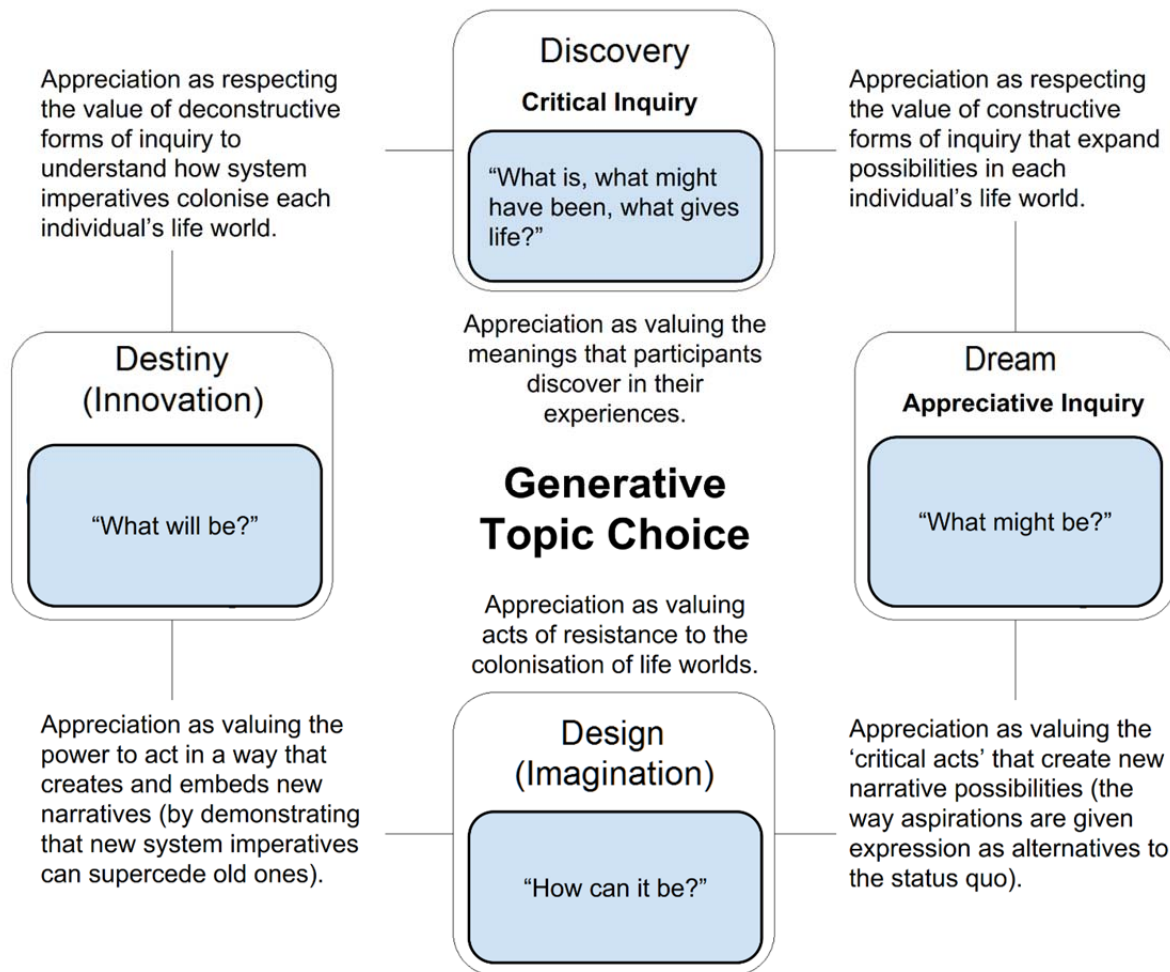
Appreciation as respecting the value of deconstructive forms of inquiry to understand how system imperatives colonise each individual's life world.

Discovery

Critical Inquiry

"What is, what might have been, what gives life?"

Appreciation as respecting the value of constructive forms of inquiry that expand possibilities in each individual's life world.

Destiny (Innovation)

"What will be?"

Appreciation as valuing the meanings that participants discover in their experiences.

Generative Topic Choice

Appreciation as valuing acts of resistance to the colonisation of life worlds.

Dream

Appreciative Inquiry

"What might be?"

Appreciation as valuing the power to act in a way that creates and embeds new narratives (by demonstrating that new system imperatives can supercede old ones).

Design (Imagination)

"How can it be?"

Appreciation as valuing the 'critical acts' that create new narrative possibilities (the way aspirations are given expression as alternatives to the status quo).